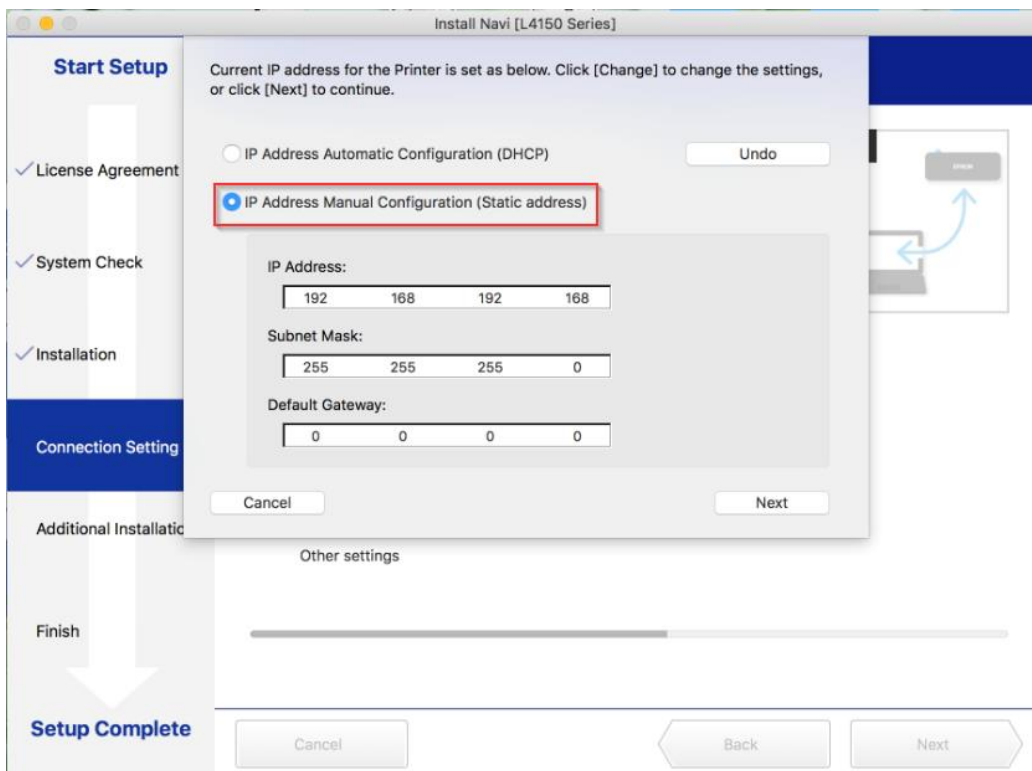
Install Navi [L4150 Series]

Start Setup

License Agreement

System Check

Installation

Connection Setting

Additional Installatic

Finish

Setup Complete

Current IP address for the Printer is set as below. Click [Change] to change the settings, or click [Next] to continue.

IP Address Automatic Configuration (DHCP)

Undo

IP Address Manual Configuration (Static address)

IP Address:

| 192 | 168 | 192 | 168 |
|---|---|---|---|

Subnet Mask:

| 255 | 255 | 255 | 0 |
|---|---|---|---|

Default Gateway:

| 0 | 0 | 0 | 0 |
|---|---|---|---|

Cancel

Next

Other settings

Cancel

Back

Next